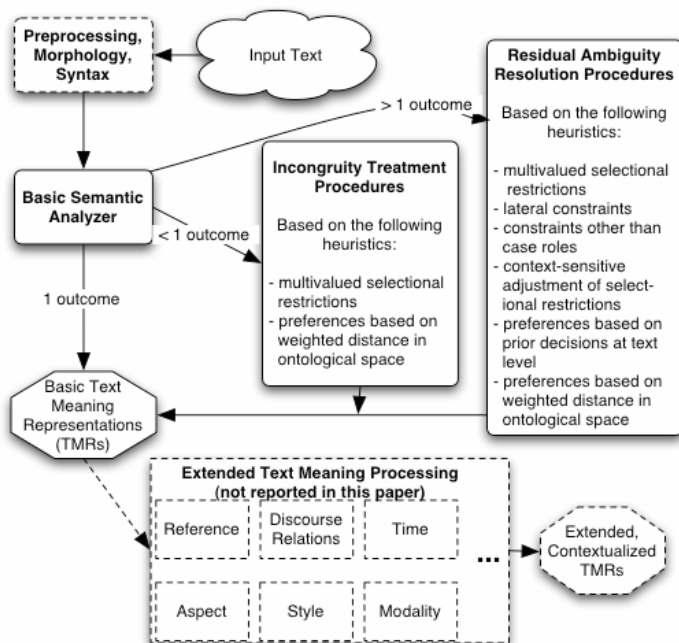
Preprocessing, Morphology, Syntax

Input Text

Residual Ambiguity Resolution Procedures

Based on the following heuristics:

- multivalued selectional restrictions
- lateral constraints
- constraints other than case roles
- context-sensitive adjustment of selectional restrictions
- preferences based on prior decisions at text level
- preferences based on weighted distance in ontological space

> 1 outcome

Basic Semantic Analyzer

Incongruity Treatment Procedures

Based on the following heuristics:

- multivalued selectional restrictions
- preferences based on weighted distance in ontological space

< 1 outcome

1 outcome

Basic Text Meaning Representations (TMRs)

Extended Text Meaning Processing (not reported in this paper)

Reference

Discourse Relations

Time

Aspect

Style

Modality

...

Extended, Contextualized TMRs